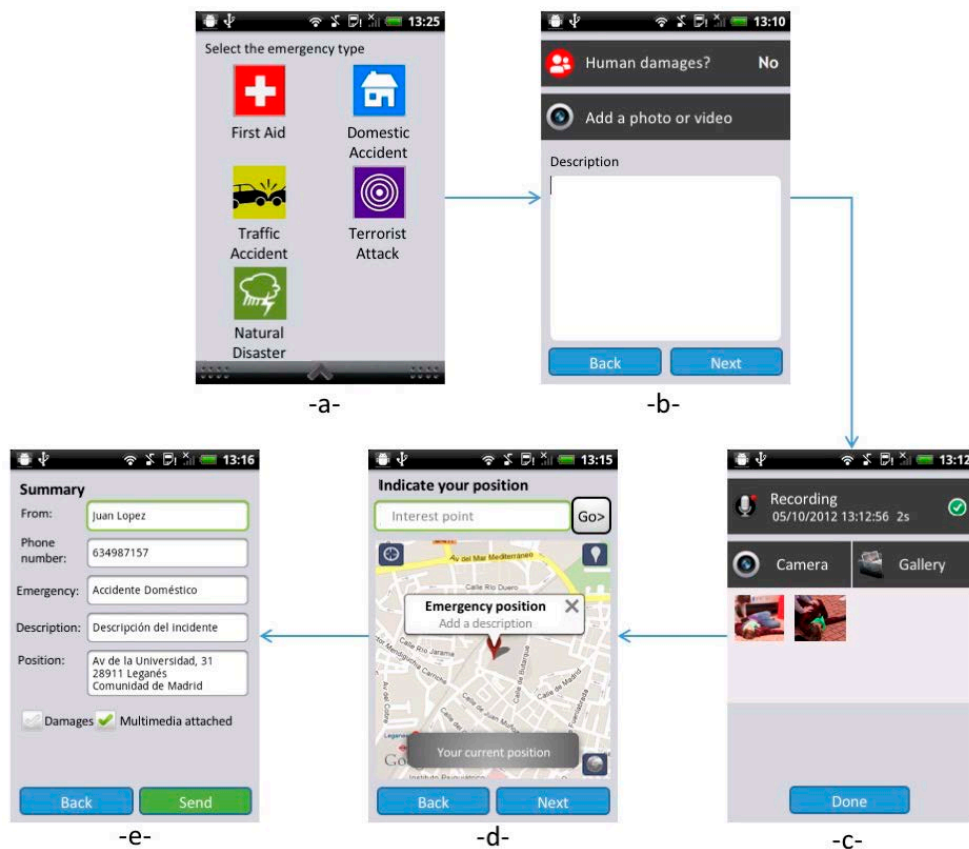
13:25
Select the emergency type
First Aid
Domestic Accident
Traffic Accident
Terrorist Attack
Natural Disaster
-a-

13:10
Human damages? No
Add a photo or video
Description
Back Next
-b-

13:12
Recording
05/10/2012 13:12:56 2s
Camera Gallery
Done
-c-

13:15
Indicate your position
Interest point Go>
Av del Mar Mediterraneo
Calle Rio Duero
Emergency position
Add a description
Calle Rio Jarama
Your current position
Back Next
-d-

13:16
Summary
From: Juan Lopez
Phone number: 634987157
Emergency: Accidente Doméstico
Description: Descripción del incidente
Position: Av de la Universidad, 31 28911 Leganés Comunidad de Madrid
Damages Multimedia attached
Back Send
-e-